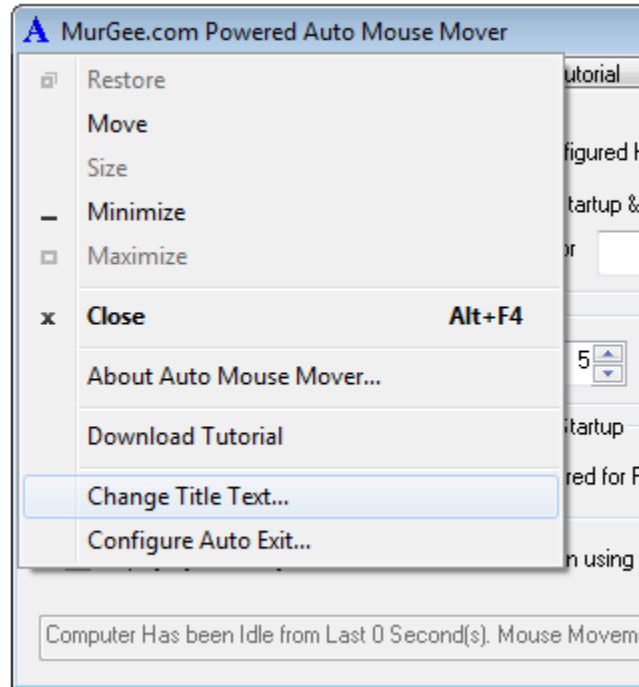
A MurGee.com Powered Auto Mouse Mover

Restore
Move
Size
Minimize
Maximize
Close Alt+F4
About Auto Mouse Mover...
Download Tutorial
Change Title Text...
Configure Auto Exit...

utorial
figured H
tartup &
r
5
tartup
red for R
n using

Computer Has been Idle from Last 0 Second(s). Mouse Movem